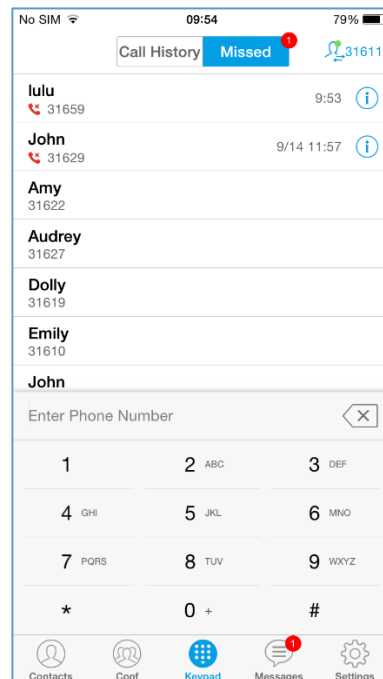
No SIM 09:54 79%

Call History Missed 1 31611

lulu
31659 9:53

John
31629 9/14 11:57

Amy
31622

Audrey
31627

Dolly
31619

Emily
31610

John

Enter Phone Number

1
2 ABC
3 DEF
4 GHI
5 JKL
6 MNO
7 PQRS
8 TUV
9 WXYZ
*
0 +
#

Contacts Conf Keypad 1 Messages Settings